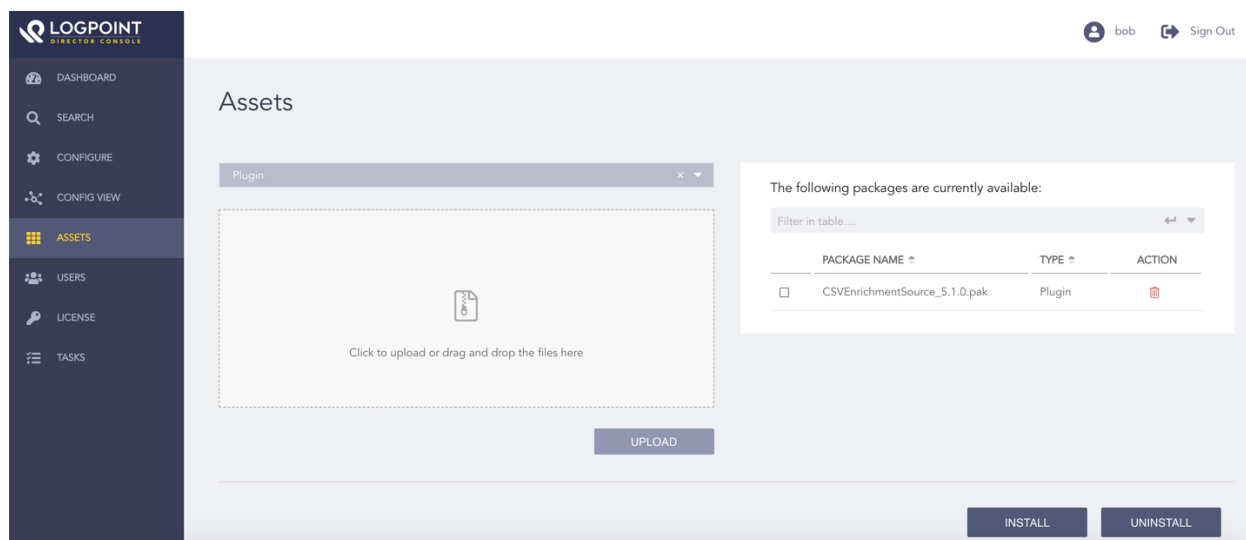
LOGPOINT
DIRECTOR CONSOLE

bob Sign Out

DASHBOARD
SEARCH
CONFIGURE
CONFIG VIEW
ASSETS
USERS
LICENSE
TASKS

Assets

Plugin

Click to upload or drag and drop the files here

UPLOAD

The following packages are currently available:

Filter in table....

| | PACKAGE NAME | TYPE | ACTION |
|---|---|---|---|
| ☐ | CSVEnrichmentSource_5.1.0.pak | Plugin | |

INSTALL UNINSTALL